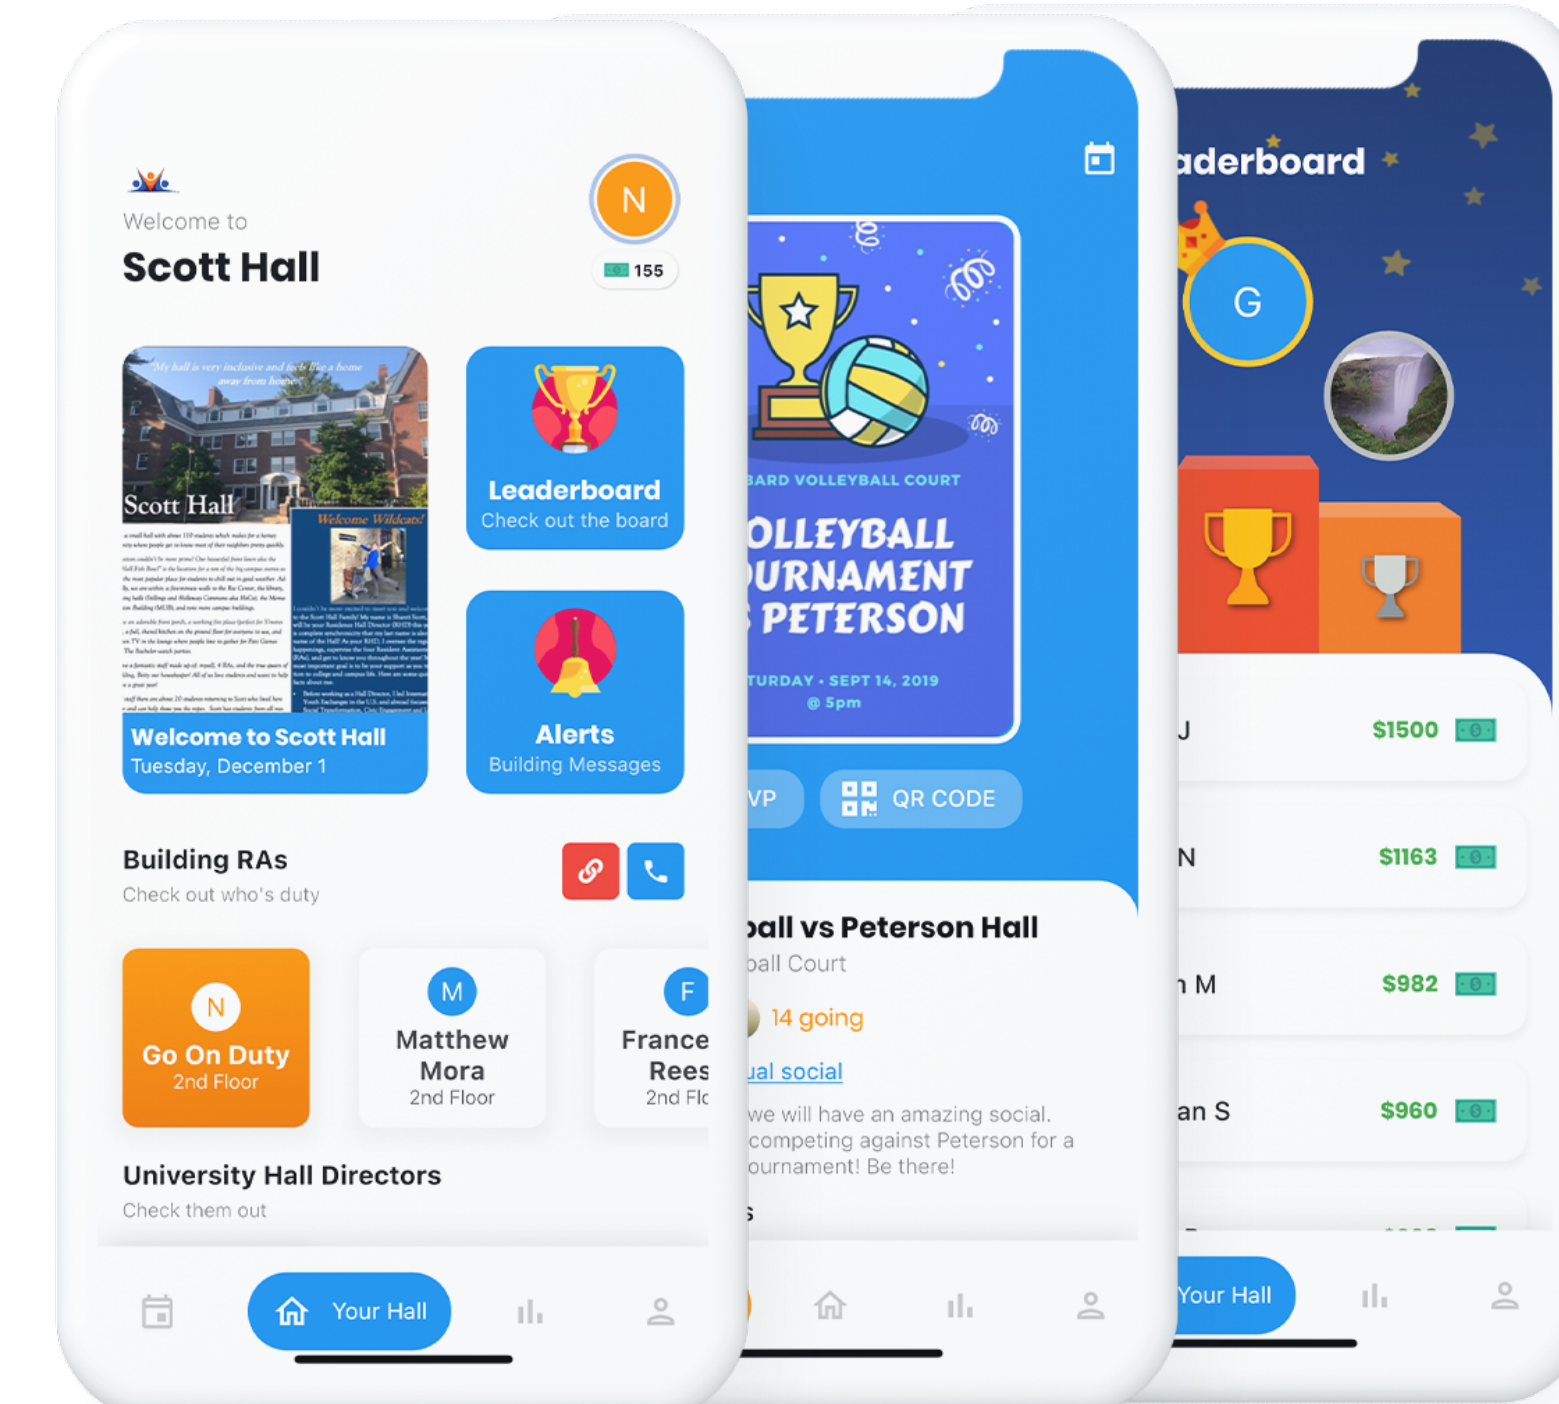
Welcome to
Scott Hall

N
155

"My hall is very inclusive and feels like a home away from home"
Scott Hall
Welcome Wildcats!
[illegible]

Welcome to Scott Hall
Tuesday, December 1

Leaderboard
Check out the board

Alerts
Building Messages

Building RAs
Check out who's duty

N
Go On Duty
2nd Floor

M
Matthew Mora
2nd Floor

F
France Rees
2nd Flo

University Hall Directors
Check them out

Your Hall

BARD VOLLEYBALL COURT
OLLEYBALL
URNAMENT
PETERSON
TURDAY • SEPT 14, 2019
@ 5pm

VP
QR CODE

ball vs Peterson Hall
ball Court
14 going
ual social
we will have an amazing social. competing against Peterson for a ournament! Be there!

aderboard
G

J $1500
N $1163
n M $982
an S $960

Your Hall